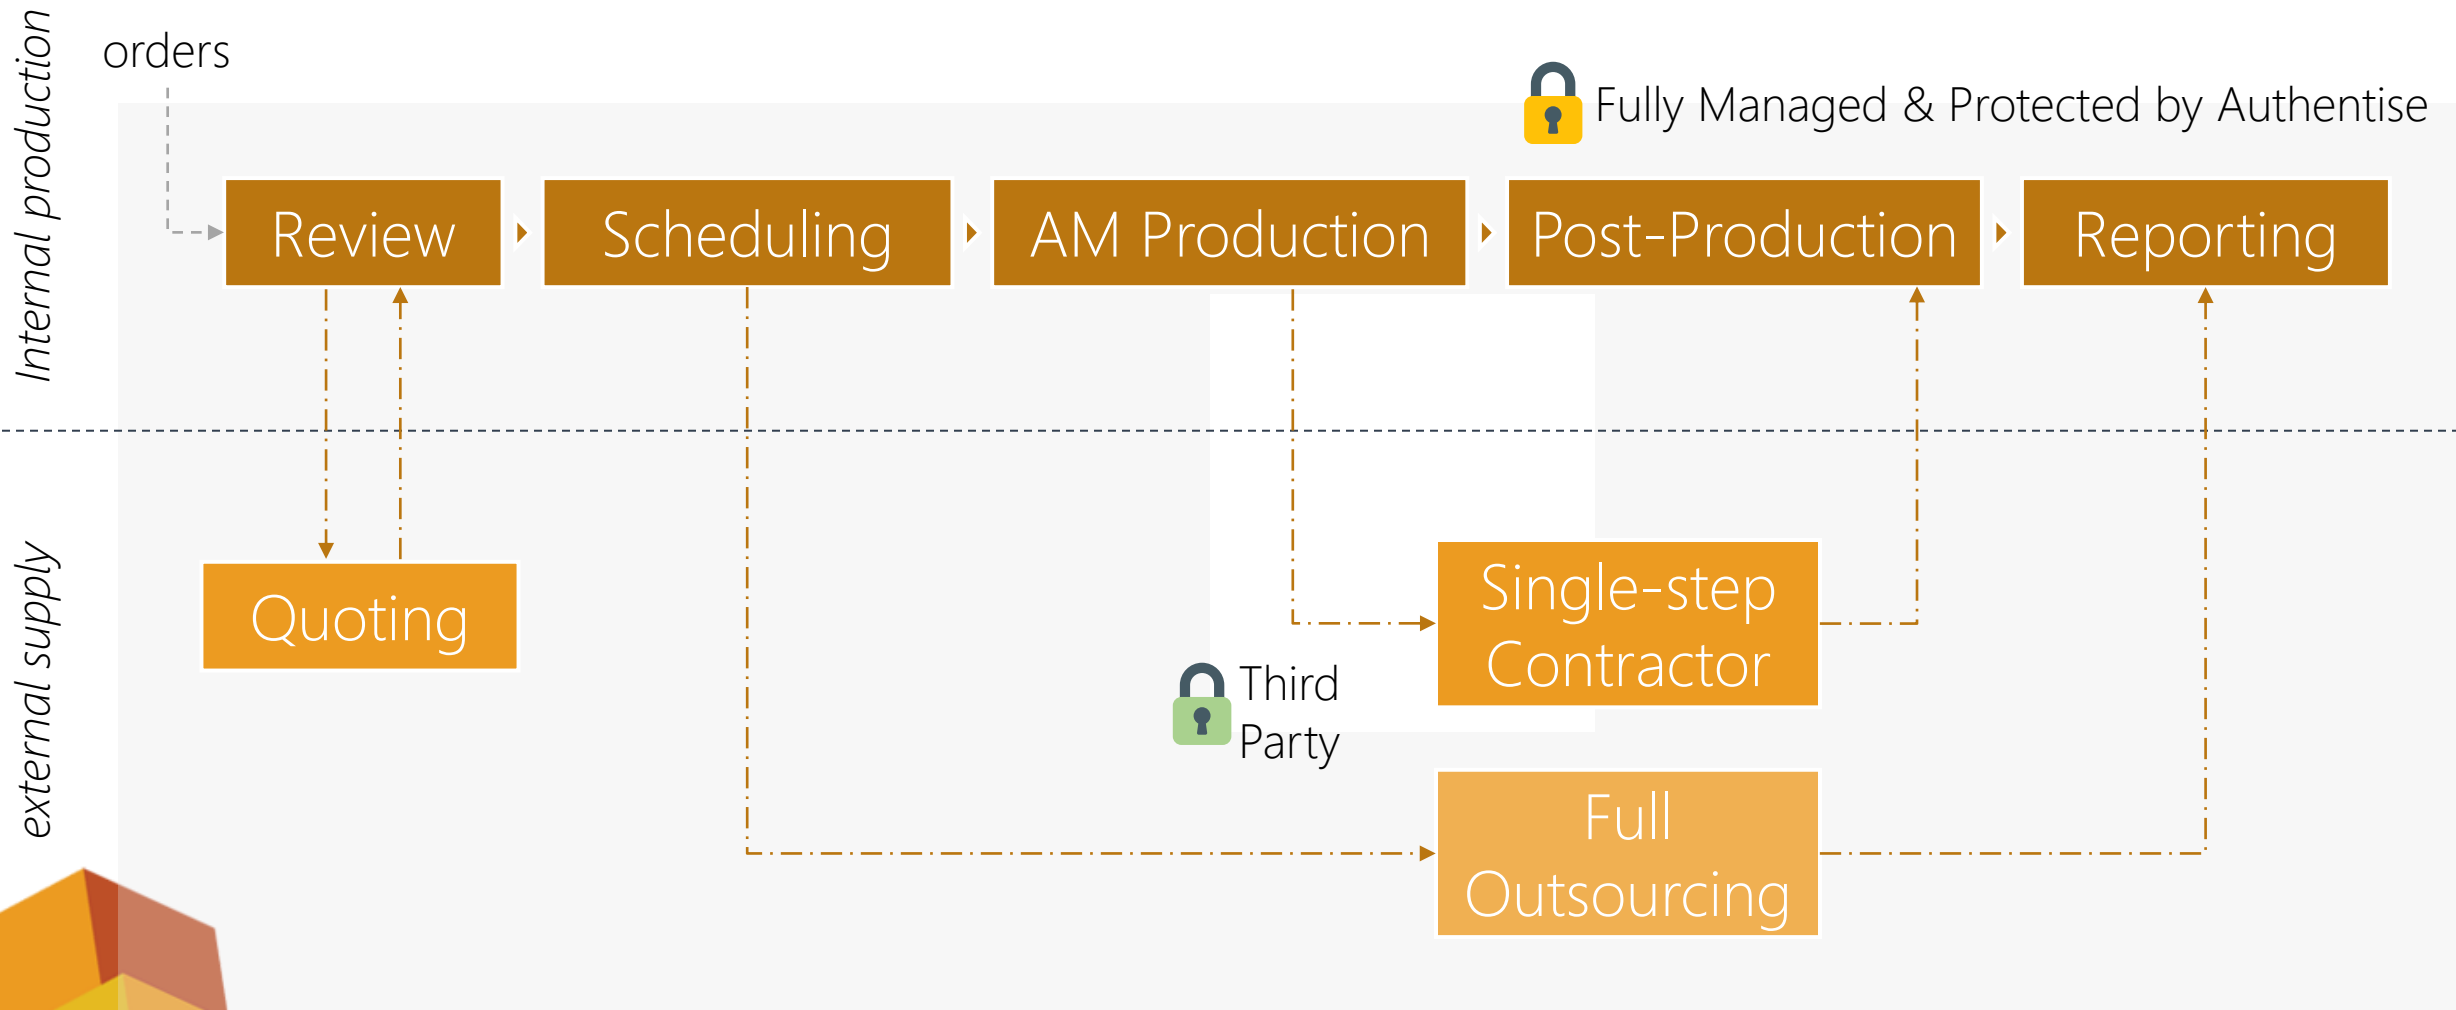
Internal production

orders

Fully Managed & Protected by Authentise

Review

Scheduling

AM Production

Post-Production

Reporting

external supply

Quoting

Single-step Contractor

Third Party

Full Outsourcing